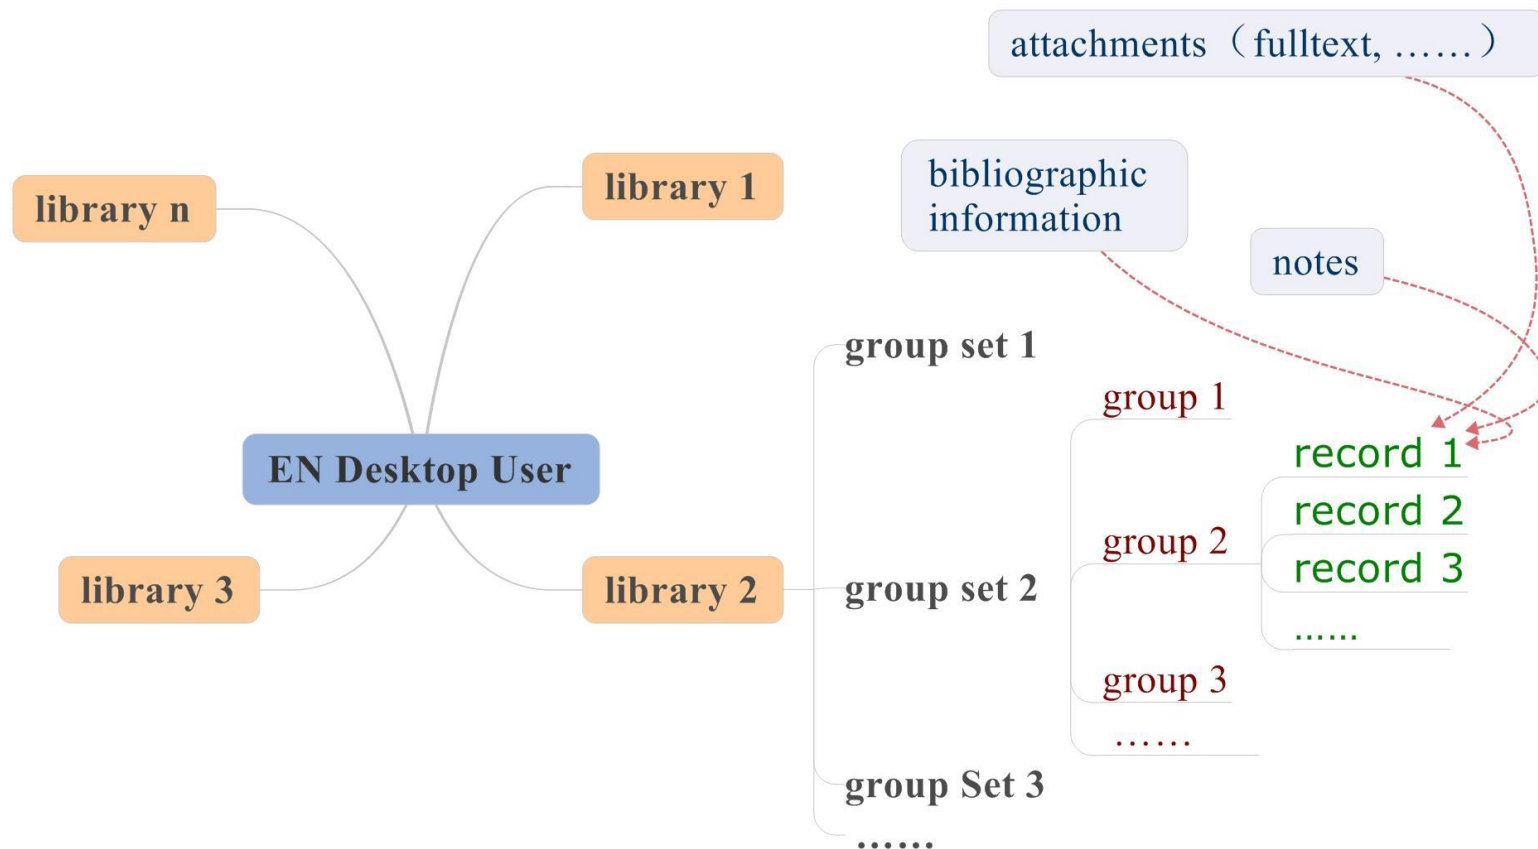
attachments（fulltext, ……）

bibliographic information

notes

library n

library 1

EN Desktop User

library 3

library 2

group set 1

group set 2

group Set 3

……

group 1

group 2

group 3

……

record 1

record 2

record 3

……